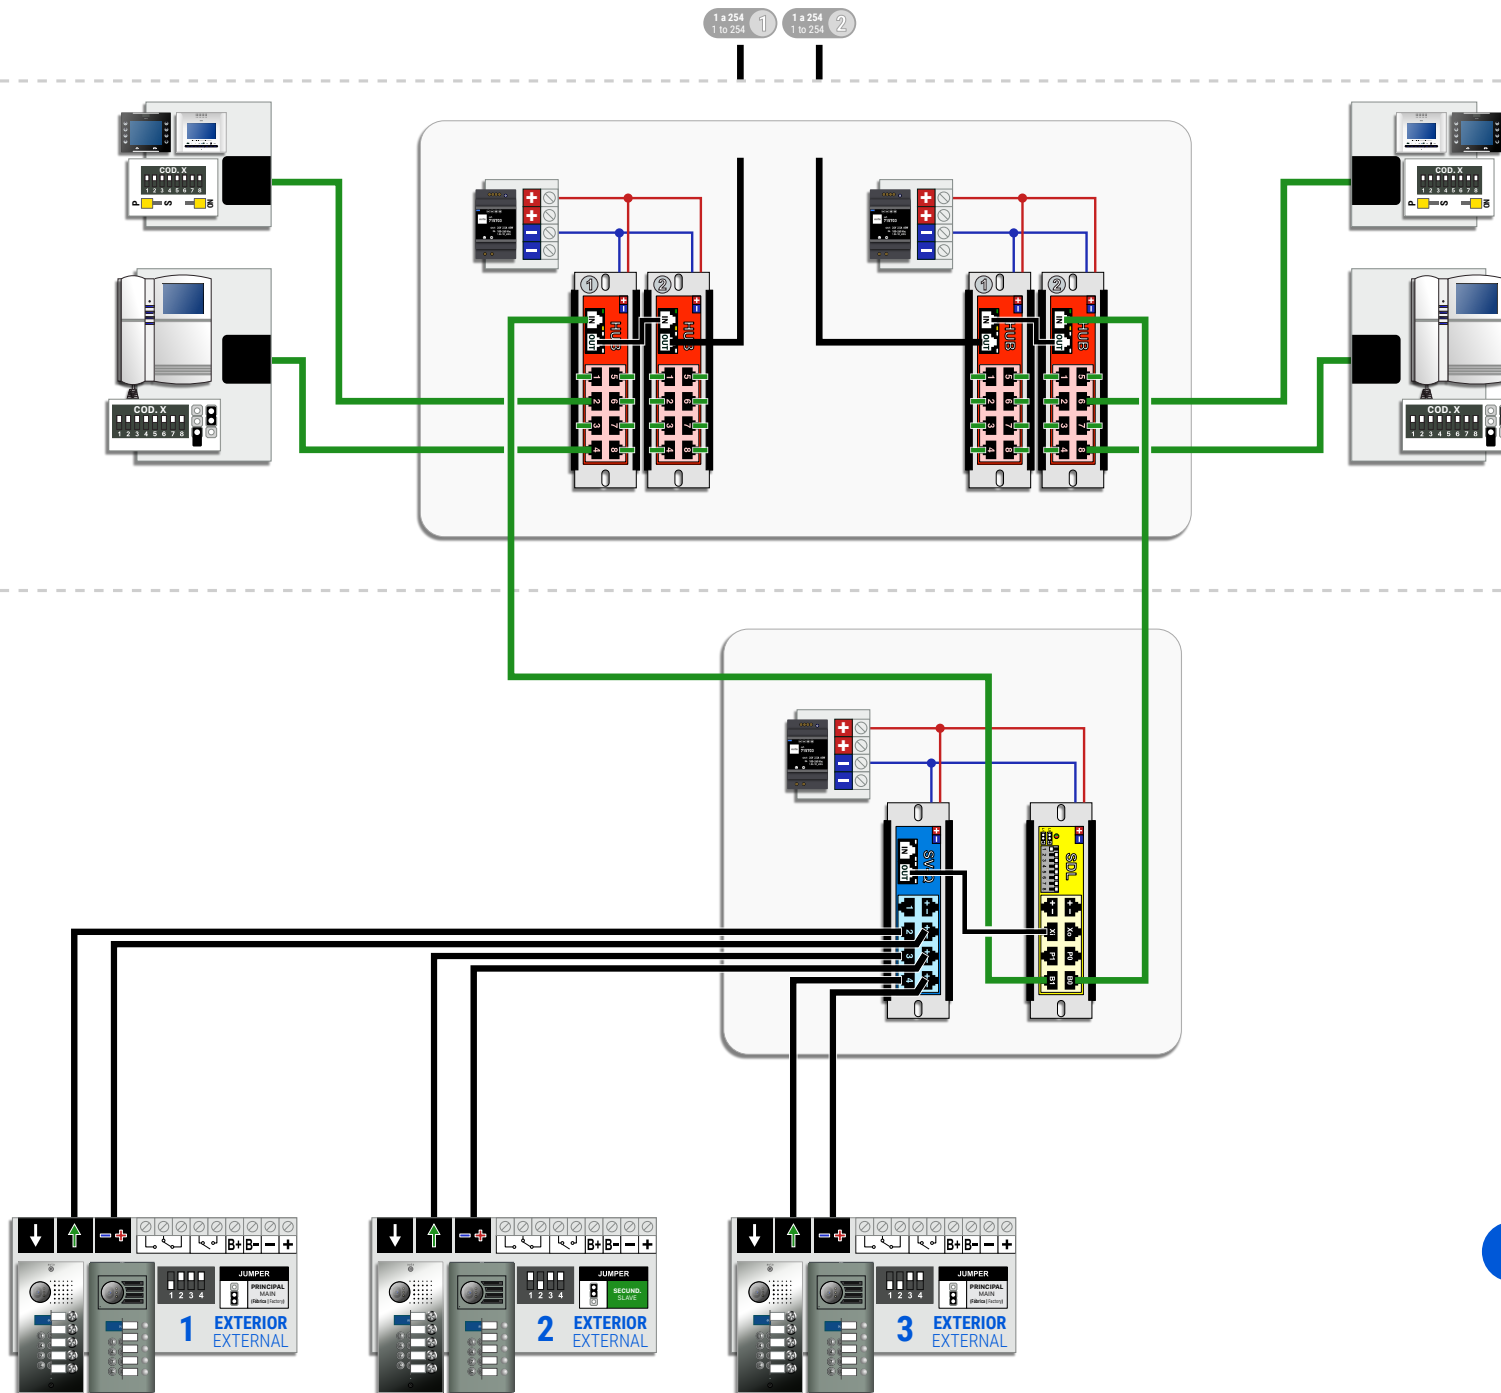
1 a 254
1 to 254
1

1 a 254
1 to 254
2

COD. X
1 2 3 4 5 6 7 8
P S ON

COD. X
1 2 3 4 5 6 7 8

COD. X
1 2 3 4 5 6 7 8
P S ON

COD. X
1 2 3 4 5 6 7 8

1
HUB
IN
OUT
1 2 3 4 5 6 7 8

2
HUB
IN
OUT
1 2 3 4 5 6 7 8

1
HUB
IN
OUT
1 2 3 4 5 6 7 8

2
HUB
IN
OUT
1 2 3 4 5 6 7 8

SVC
IN
OUT
1 2 3 4

SDL
XI Xo PI Po BI Bo

B+ B- − +
1 2 3 4
JUMPER
PRINCIPAL
MAIN
1 EXTERIOR
EXTERNAL

B+ B- − +
1 2 3 4
JUMPER
SECUND.
SLAVE
2 EXTERIOR
EXTERNAL

B+ B- − +
1 2 3 4
JUMPER
PRINCIPAL
MAIN
3 EXTERIOR
EXTERNAL